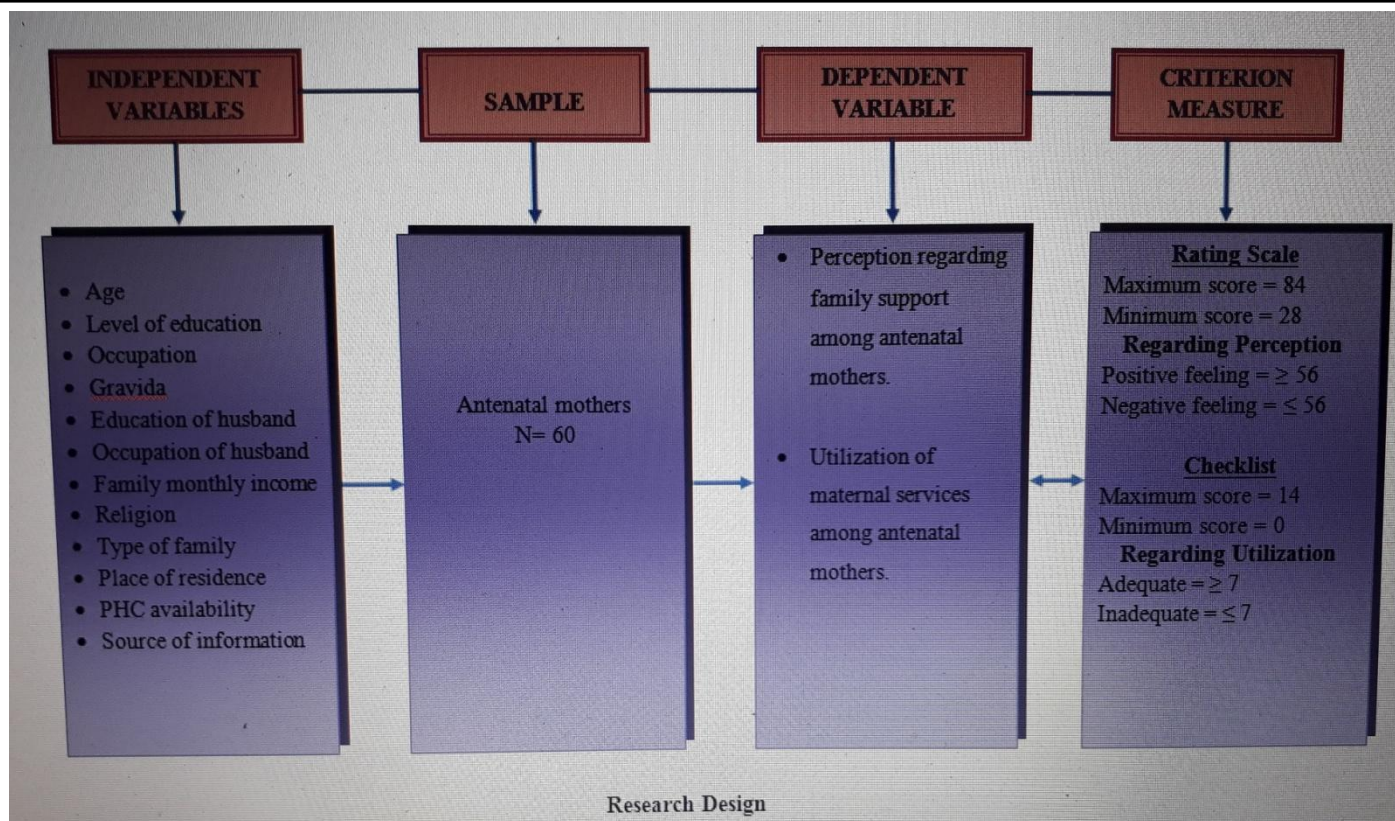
INDEPENDENT VARIABLES

SAMPLE

DEPENDENT VARIABLE

CRITERION MEASURE

- Age
- Level of education
- Occupation
- Gravida
- Education of husband
- Occupation of husband
- Family monthly income
- Religion
- Type of family
- Place of residence
- PHC availability
- Source of information

Antenatal mothers
N= 60

- Perception regarding family support among antenatal mothers.
- Utilization of maternal services among antenatal mothers.

Rating Scale
Maximum score = 84
Minimum score = 28
Regarding Perception
Positive feeling = $\geq 56$
Negative feeling = $\leq 56$

Checklist
Maximum score = 14
Minimum score = 0
Regarding Utilization
Adequate = $\geq 7$
Inadequate = $\leq 7$

Research Design